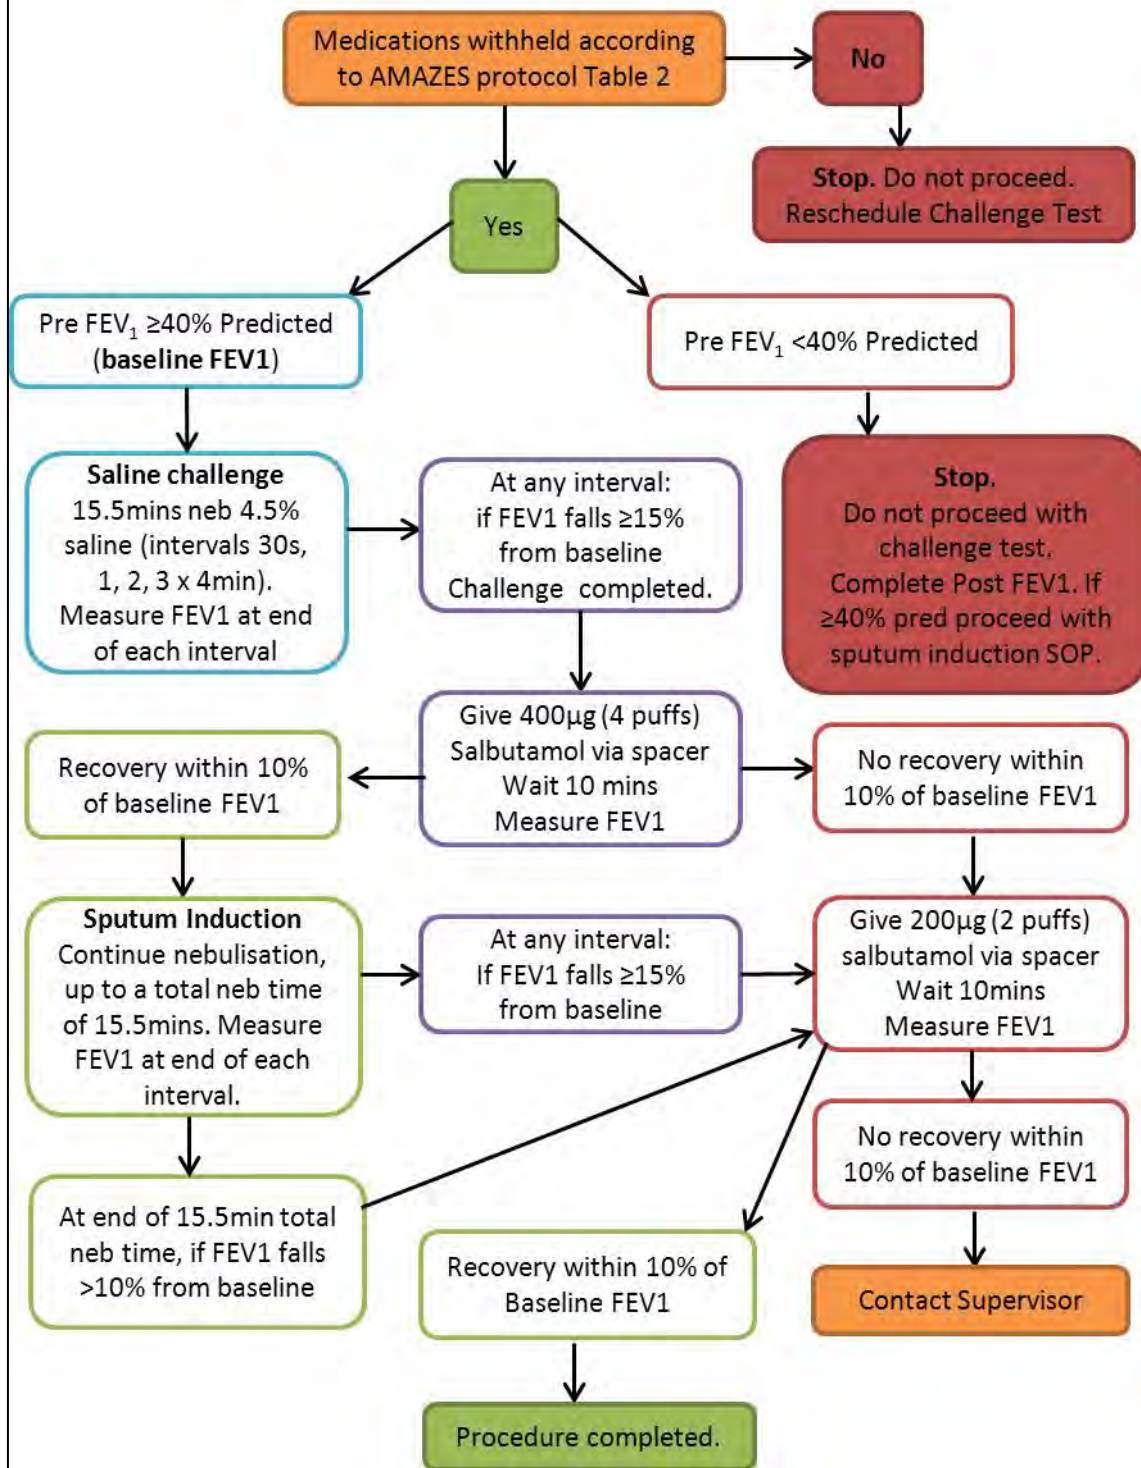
Medications withheld according to AMAZES protocol Table 2

No

Stop. Do not proceed. Reschedule Challenge Test

Yes

Pre $FEV_1$ ≥40% Predicted (baseline FEV1)

Pre $FEV_1$ <40% Predicted

Saline challenge
15.5mins neb 4.5% saline (intervals 30s, 1, 2, 3 x 4min). Measure FEV1 at end of each interval

At any interval: if FEV1 falls ≥15% from baseline Challenge completed.

Stop.
Do not proceed with challenge test. Complete Post FEV1. If ≥40% pred proceed with sputum induction SOP.

Give 400µg (4 puffs) Salbutamol via spacer Wait 10 mins Measure FEV1

Recovery within 10% of baseline FEV1

No recovery within 10% of baseline FEV1

Sputum Induction
Continue nebulisation, up to a total neb time of 15.5mins. Measure FEV1 at end of each interval.

At any interval: If FEV1 falls ≥15% from baseline

Give 200µg (2 puffs) salbutamol via spacer Wait 10mins Measure FEV1

No recovery within 10% of baseline FEV1

At end of 15.5min total neb time, if FEV1 falls >10% from baseline

Recovery within 10% of Baseline FEV1

Contact Supervisor

Procedure completed.